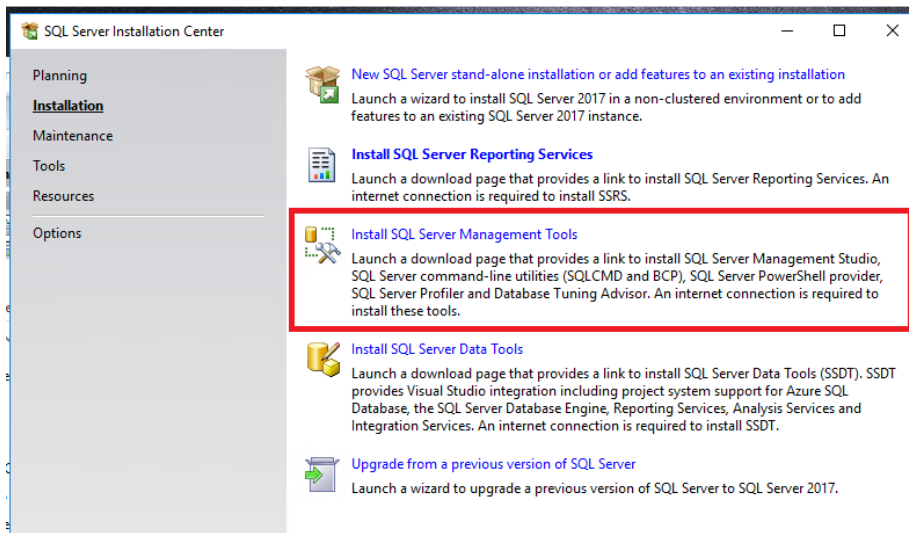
SQL Server Installation Center

Planning
Installation
Maintenance
Tools
Resources
Options

New SQL Server stand-alone installation or add features to an existing installation
Launch a wizard to install SQL Server 2017 in a non-clustered environment or to add features to an existing SQL Server 2017 instance.

Install SQL Server Reporting Services
Launch a download page that provides a link to install SQL Server Reporting Services. An internet connection is required to install SSRS.

Install SQL Server Management Tools
Launch a download page that provides a link to install SQL Server Management Studio, SQL Server command-line utilities (SQLCMD and BCP), SQL Server PowerShell provider, SQL Server Profiler and Database Tuning Advisor. An internet connection is required to install these tools.

Install SQL Server Data Tools
Launch a download page that provides a link to install SQL Server Data Tools (SSDT). SSDT provides Visual Studio integration including project system support for Azure SQL Database, the SQL Server Database Engine, Reporting Services, Analysis Services and Integration Services. An internet connection is required to install SSDT.

Upgrade from a previous version of SQL Server
Launch a wizard to upgrade a previous version of SQL Server to SQL Server 2017.